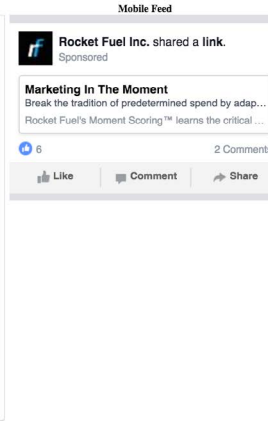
Mobile Feed

rf Rocket Fuel Inc. shared a link.
Sponsored

Marketing In The Moment
Break the tradition of predetermined spend by adap…
Rocket Fuel's Moment Scoring™ learns the critical …

6 2 Comment

Like Comment Share